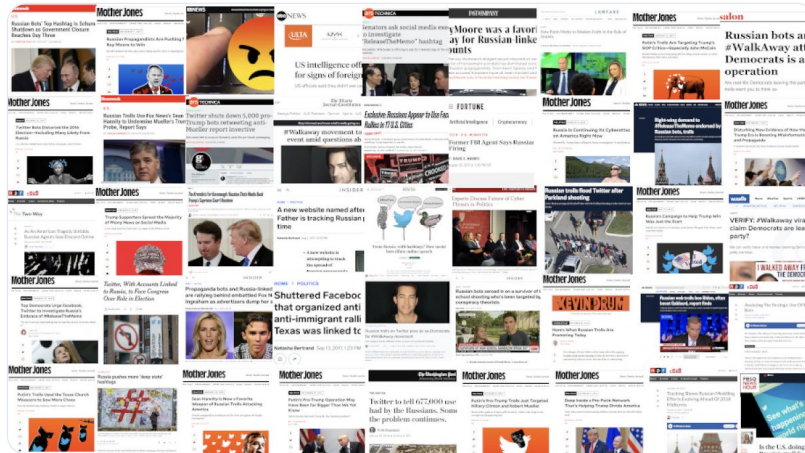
Russian Bots' Top Hashtag Is Schumer Shutdown as Government Closure Reaches Day Three

Mother Jones

Russian Propagandists Are Pushing For Roy Moore to Win

ABC NEWS

US intelligence officials on the lookout for signs of foreign

Senators ask social media execs to investigate "ReleaseTheMemo" hashtag

Moore was a favorite way for Russian linked

LAWFARE

Mother Jones

Putin's Trolls Are Targeting Trump's Anti-Mueller Report

salon

Russian bots are #WalkAway that Democrats is a operation

Mother Jones

Twitter Bots Distorted the 2016 Election—Including Many Likely from Russia

Russian trolls in the Fox News's Sean Hannity to Undermine Mueller's Trump Probe, Report Says

TECHCRUNCH

Twitter shuts down 5,000 pro-Trump bots retweeting anti-Mueller report invective

#Walkaway movement to event amid questions about

FORTUNE

Former FBI Agent Says Russian

Exclusive: Russians Appear to Use Fake Rallies in U.S. Cities

Mother Jones

Russia Is Continuing Its Cyberattacks on America Right Now

Mother Jones

Disturbing New Evidence of How the Trump Era Is Boosting Misinformation and Propaganda

The Two-Way

Mother Jones

Trump Supporters Spread the Majority of Phony News on Social Media

INSIDER

A new website named after father is tracking Russian time

Russian trolls flood Twitter after Parkland shooting

Mother Jones

Russia's Campaign to Help Trump Win Was Just the Start

VERIFY: #Walkaway viral claim Democrats are lea party?

I WALKED AWAY FR

Mother Jones

Two Democrats Urge Facebook, Twitter to Investigate Russia's Evidence of #ReleaseTheMemo

Twitter, With Accounts Linked to Russia, to Face Congress Over Role in Election

Propaganda bots and Russia-linked are rallying behind embattled Fox News ingraham as advertisers dump her

HOME > POLITICS

Shuttered Facebook that organized anti-immigrant rallies Texas was linked to

KEVIN DRUM

Here's What Russian Trolls Are Promoting Today

Mother Jones

Putin's Trolls Used the Texas Church Massacre to Sow More Chaos

Russia pushes more 'deep state' hashtags

Mother Jones

Mother Jones

Putin's Pro-Trump Operation May Have Been Far Bigger Than We First Knew

The Washington Post

Twitter to tell 677,000 use had by the Russians. Some The problem continues.

Mother Jones

Putin's Pro-Trump Trolls Just Targeted Hillary Clinton and Robert Mueller

Mother Jones

Russia Unleashes a New Pro-Putin Network "That's Helping Trump Divide America"

In the U.S. doing